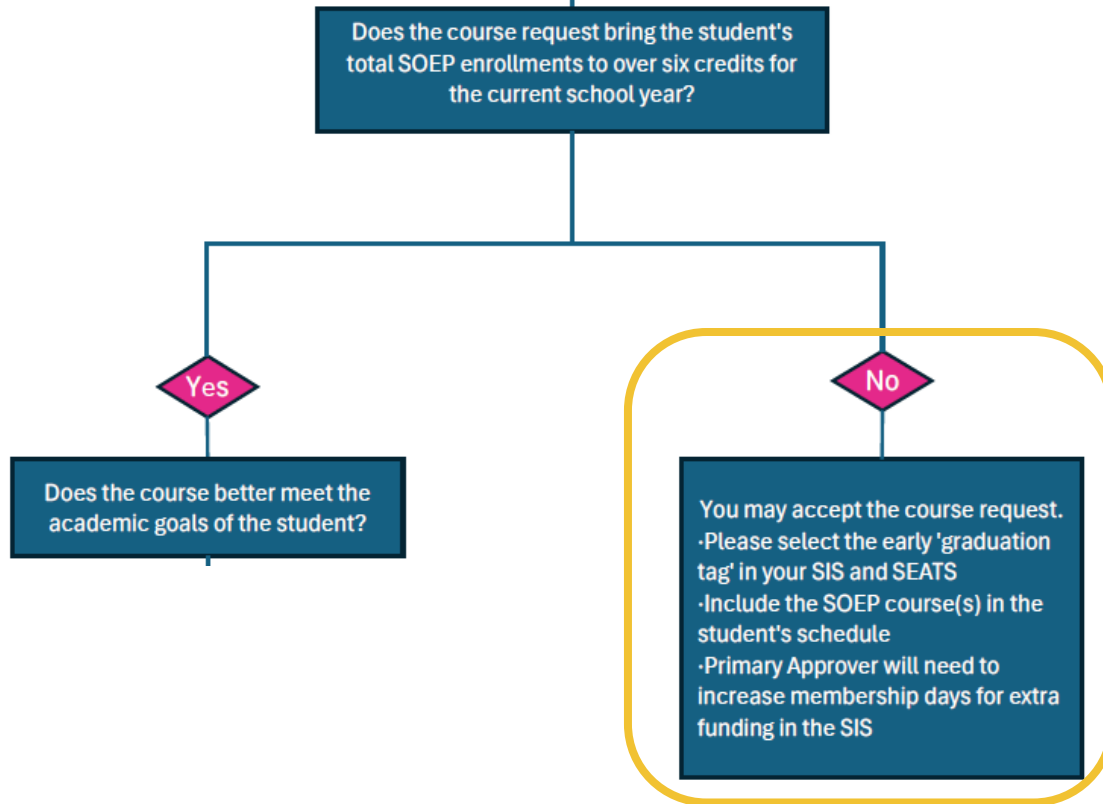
Does the course request bring the student's total SOEP enrollments to over six credits for the current school year?

Yes

No

Does the course better meet the academic goals of the student?

You may accept the course request.
·Please select the early 'graduation tag' in your SIS and SEATS
·Include the SOEP course(s) in the student's schedule
·Primary Approver will need to increase membership days for extra funding in the SIS